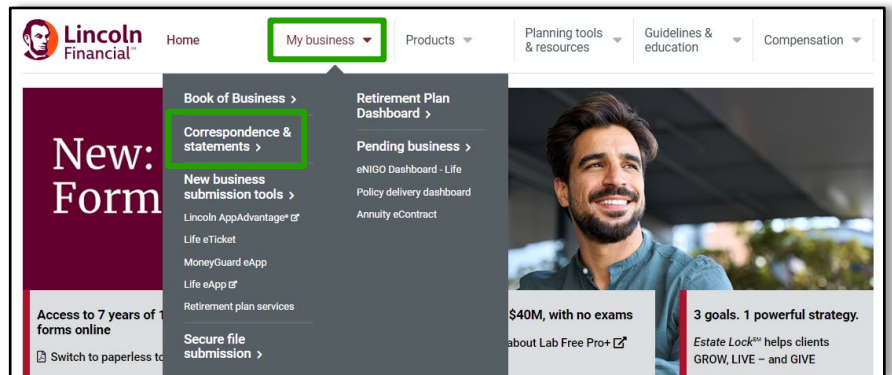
Lincoln Financial™

Home

My business

Products

Planning tools & resources

Guidelines & education

Compensation

Book of Business >

Correspondence & statements >

New business submission tools >

Lincoln AppAdvantage®

Life eTicket

MoneyGuard eApp

Life eApp

Retirement plan services

Secure file submission >

Retirement Plan Dashboard >

Pending business >

eNIGO Dashboard - Life

Policy delivery dashboard

Annuity eContract

New: Form

Access to 7 years of 1 forms online

Switch to paperless to

$40M, with no exams

about Lab Free Pro+

3 goals. 1 powerful strategy.

Estate Lock℠ helps clients GROW, LIVE – and GIVE